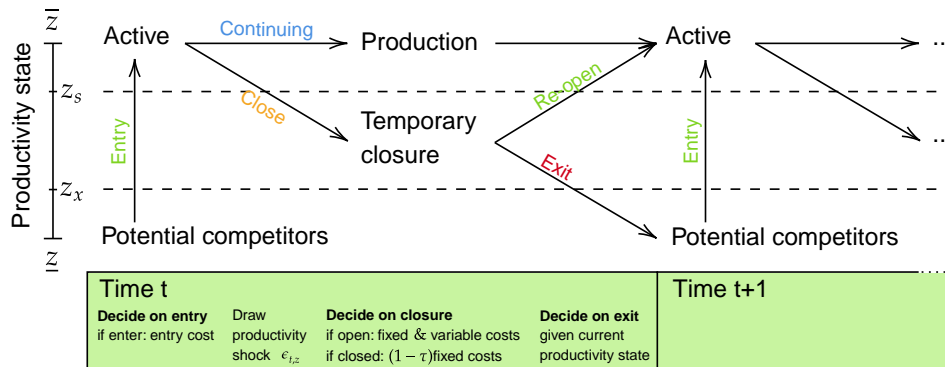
$\overline{z}$

Productivity state

$z_s$

$z_x$

$\underline{z}$

Active

Continuing

Production

Active

Close

Temporary closure

Re-open

Exit

Entry

Entry

Potential competitors

Potential competitors

Time t

**Decide on entry**
if enter: entry cost

Draw productivity shock $\epsilon_{t,z}$

**Decide on closure**
if open: fixed & variable costs
if closed: $(1-\tau)$fixed costs

**Decide on exit**
given current productivity state

Time t+1